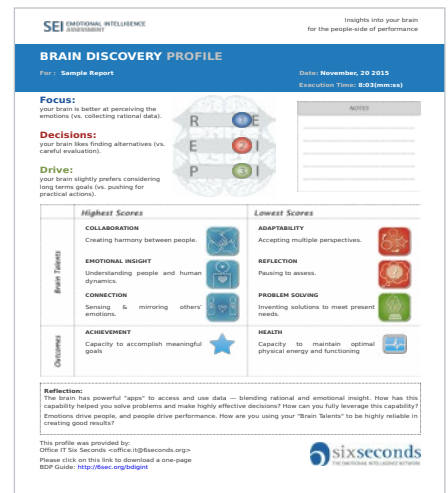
SEI EMOTIONAL INTELLIGENCE ASSESSMENT

Insights into your brain for the people-side of performance

BRAIN DISCOVERY PROFILE

For : Sample Report

Date: November, 20 2015

Execution Time: 8:03(mm:ss)

Focus:
your brain is better at perceiving the emotions (vs. collecting rational data).

Decisions:
your brain likes finding alternatives (vs. careful evaluation).

Drive:
your brain slightly prefers considering long terms goals (vs. pushing for practical actions).

R E
E I
P I

NOTES

| | Highest Scores | Lowest Scores |
|---|---|---|
| Brain Talents | COLLABORATION Creating harmony between people. | ADAPTABILITY Accepting multiple perspectives. |
| | EMOTIONAL INSIGHT Understanding people and human dynamics. | REFLECTION Pausing to assess. |
| | CONNECTION Sensing & mirroring others' emotions. | PROBLEM SOLVING Inventing solutions to meet present needs. |
| Outcomes | ACHIEVEMENT Capacity to accomplish meaningful goals | HEALTH Capacity to maintain optimal physical energy and functioning |

Reflection:
The brain has powerful "apps" to access and use data — blending rational and emotional insight. How has this capability helped you solve problems and make highly effective decisions? How can you fully leverage this capability? Emotions drive people, and people drive performance. How are you using your "Brain Talents" to be highly reliable in creating good results?

This profile was provided by:
Office IT Six Seconds <office.it@6seconds.org>
Please click on this link to download a one-page BDP Guide: http://6sec.org/bdigint

sixseconds
THE EMOTIONAL INTELLIGENCE NETWORK